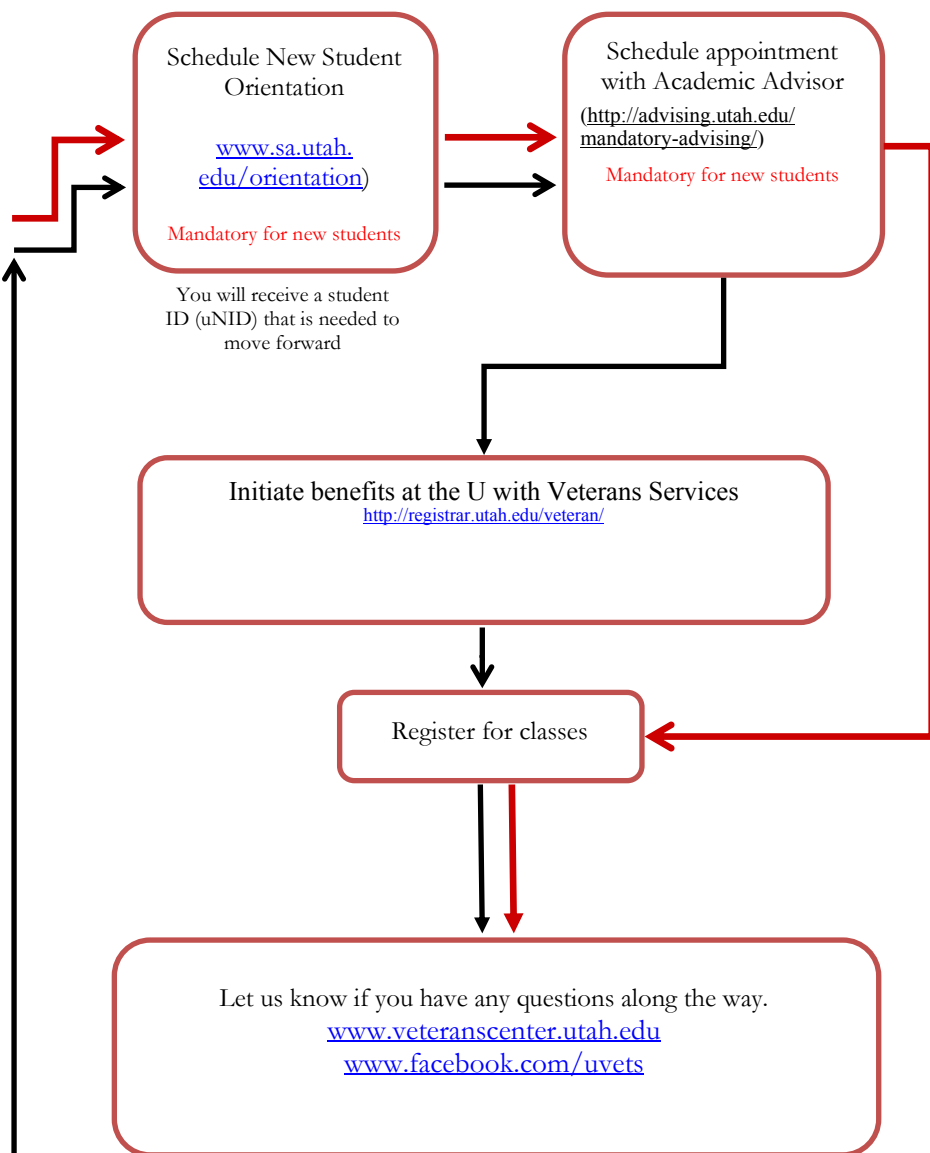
Schedule New Student Orientation

www.sa.utah.edu/orientation)

Mandatory for new students

You will receive a student ID (uNID) that is needed to move forward

Schedule appointment with Academic Advisor

(http://advising.utah.edu/mandatory-advising/)

Mandatory for new students

Initiate benefits at the U with Veterans Services
http://registrar.utah.edu/veteran/

Register for classes

Let us know if you have any questions along the way.
www.veteranscenter.utah.edu
www.facebook.com/uvets